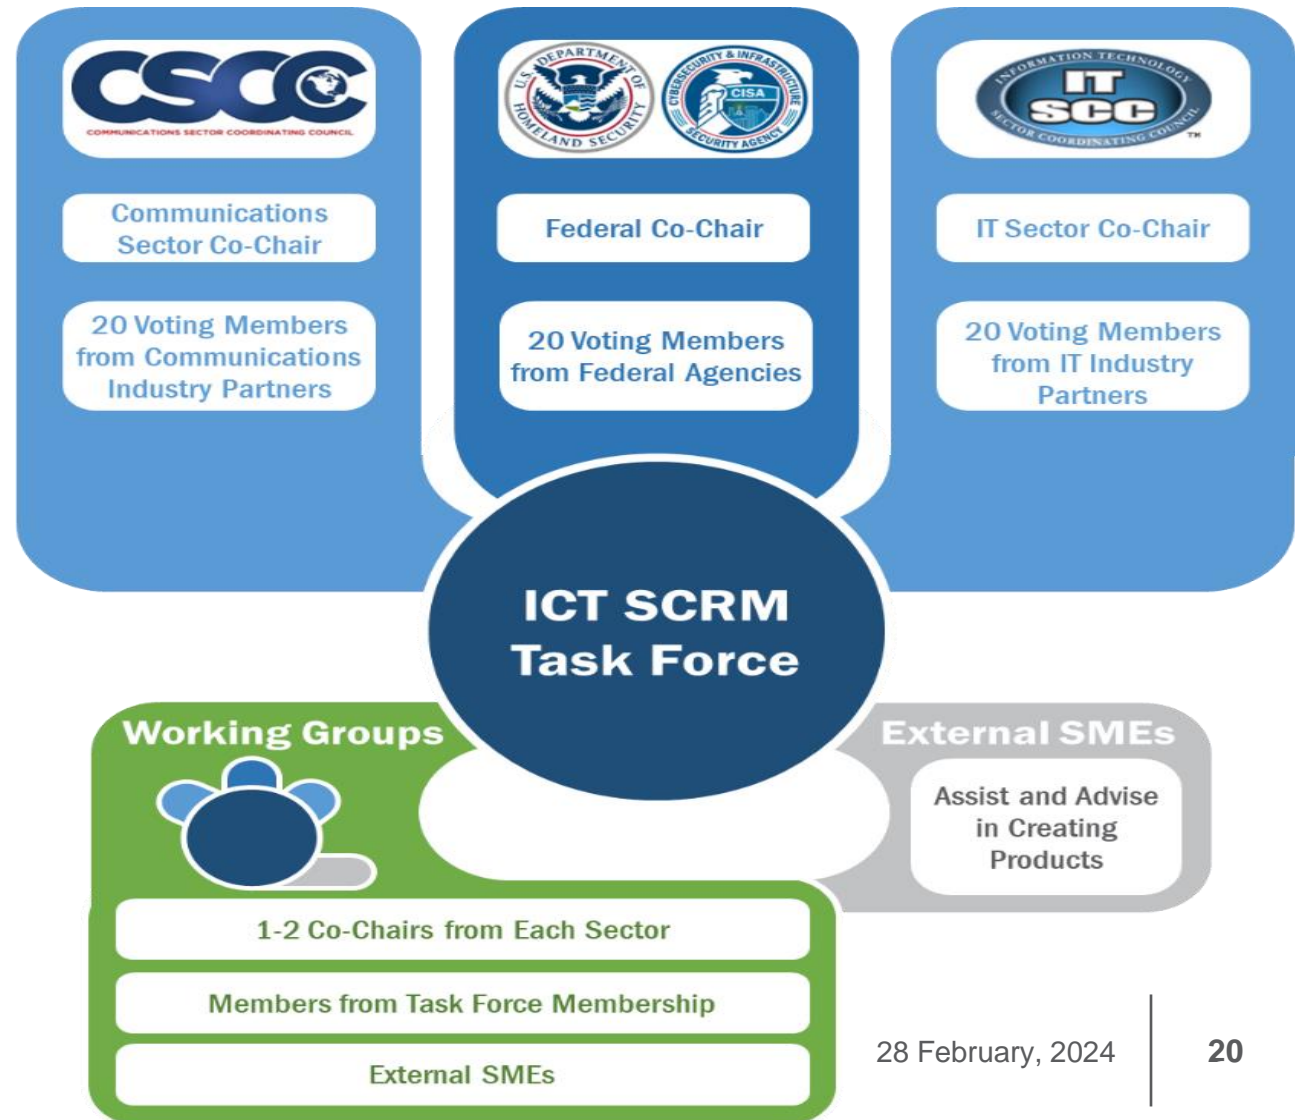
CSCC
COMMUNICATIONS SECTOR COORDINATING COUNCIL

Communications Sector Co-Chair

20 Voting Members from Communications Industry Partners

U.S. DEPARTMENT OF HOMELAND SECURITY

CYBERSECURITY & INFRASTRUCTURE SECURITY AGENCY
CISA

Federal Co-Chair

20 Voting Members from Federal Agencies

INFORMATION TECHNOLOGY
IT SCC
SECTOR COORDINATING COUNCIL
TM

IT Sector Co-Chair

20 Voting Members from IT Industry Partners

ICT SCRM Task Force

Working Groups

1-2 Co-Chairs from Each Sector

Members from Task Force Membership

External SMEs

External SMEs

Assist and Advise in Creating Products

28 February, 2024

20